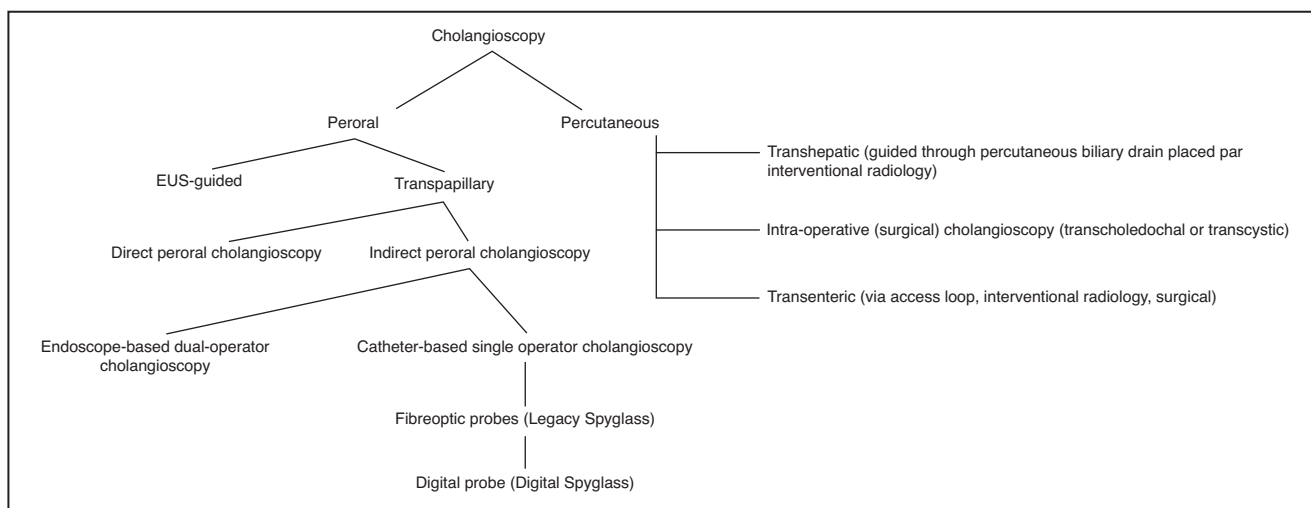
Cholangioscopy

Peroral

Percutaneous

EUS-guided

Transpapillary

Direct peroral cholangioscopy

Indirect peroral cholangioscopy

Endoscope-based dual-operator cholangioscopy

Catheter-based single operator cholangioscopy

Fibreoptic probes (Legacy Spyglass)

Digital probe (Digital Spyglass)

Transhepatic (guided through percutaneous biliary drain placed par interventional radiology)

Intra-operative (surgical) cholangioscopy (transcholedochal or transcystic)

Transenteric (via access loop, interventional radiology, surgical)